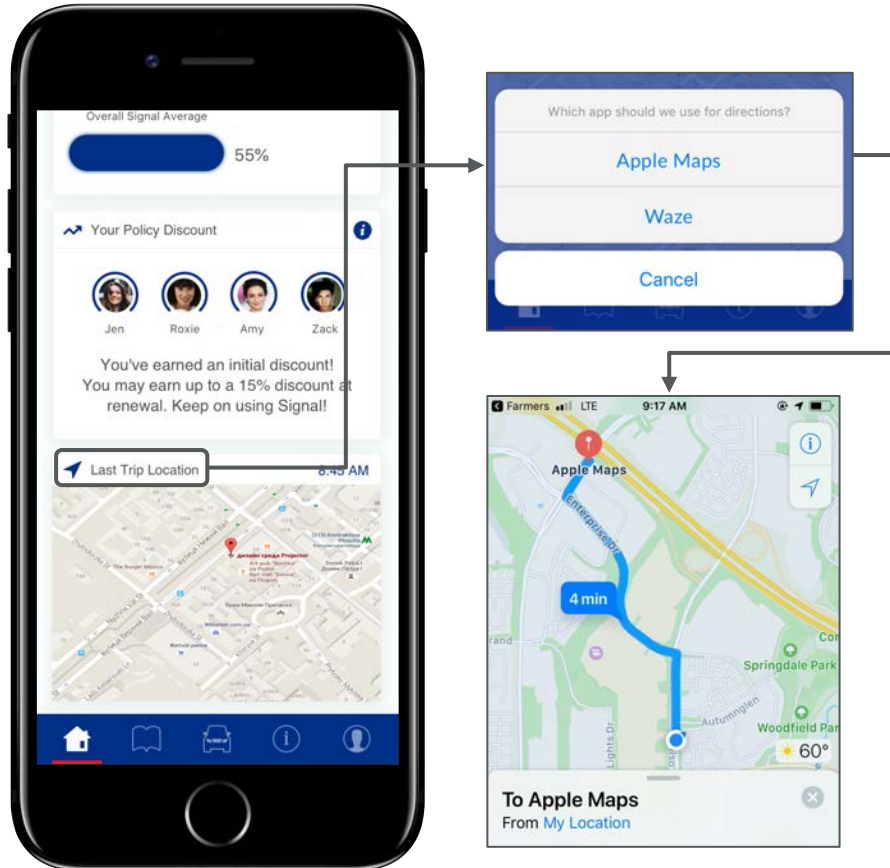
Overall Signal Average

55%

Your Policy Discount

Jen Roxie Amy Zack

You've earned an initial discount! You may earn up to a 15% discount at renewal. Keep on using Signal!

Last Trip Location 8:45 AM

Which app should we use for directions?

Apple Maps

Waze

Cancel

Farmers LTE 9:17 AM

Apple Maps

Enterprise Dr

4 min

Springdale Park

Autumnglen

Woodfield Par

Lights Dr

60°

To Apple Maps

From My Location